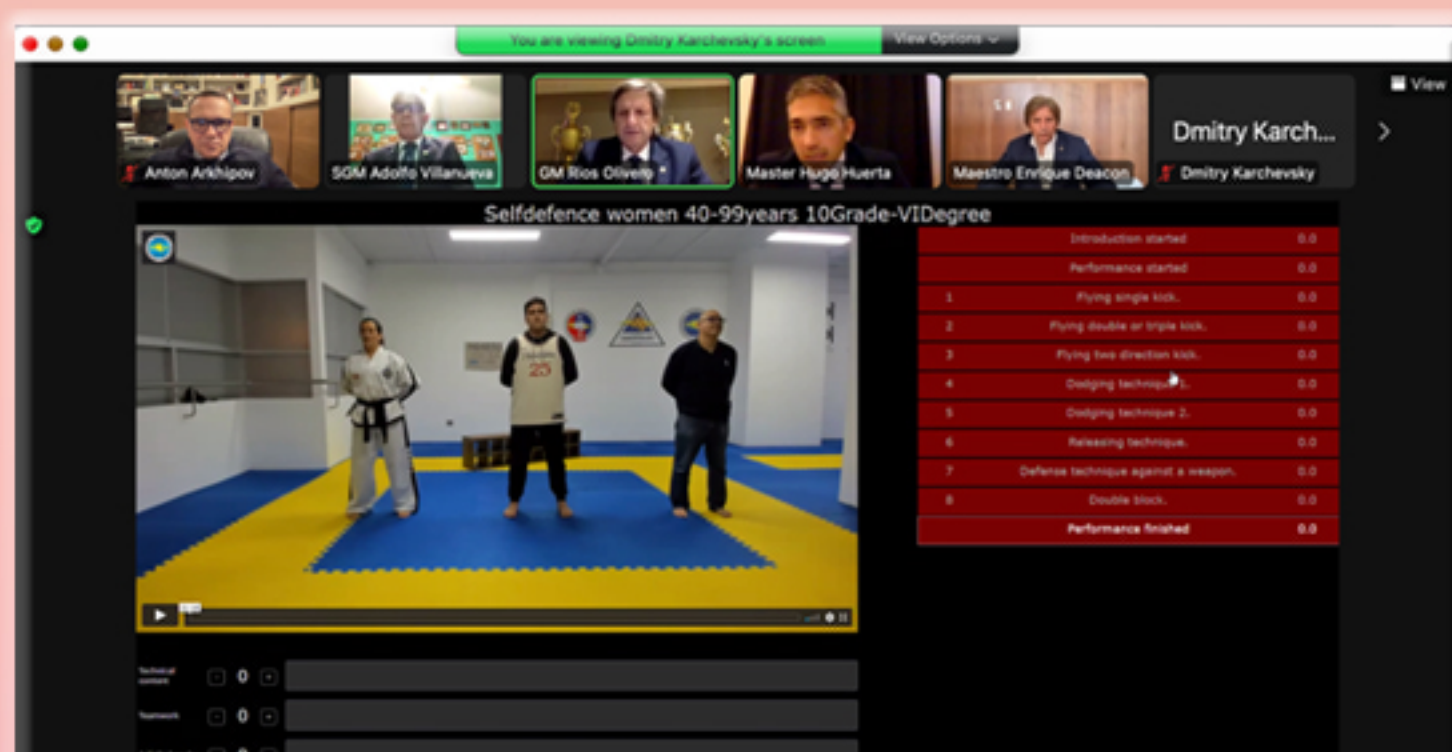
You are viewing Dmitry Karchevsky's screen

View Options

View

Anton Arkhipov

SGM Adolfo Villanueva

GM Rios Olivero

Master Hugo Huerta

Maestro Enrique Deacon

Dmitry Karch...

Dmitry Karchevsky

Selfdefence women 40-99years 10Grade-VIDegree

25

| | | |
|---|---|---|
| | Introduction started | 0.0 |
| | Performance started | 0.0 |
| 1 | Flying single kick. | 0.0 |
| 2 | Flying double or triple kick. | 0.0 |
| 3 | Flying two direction kick. | 0.0 |
| 4 | Dodging technique 1. | 0.0 |
| 5 | Dodging technique 2. | 0.0 |
| 6 | Releasing technique. | 0.0 |
| 7 | Defense technique against a weapon. | 0.0 |
| 8 | Double block. | 0.0 |
| | Performance finished | 0.0 |

Technical content - 0 +

Teamwork - 0 +